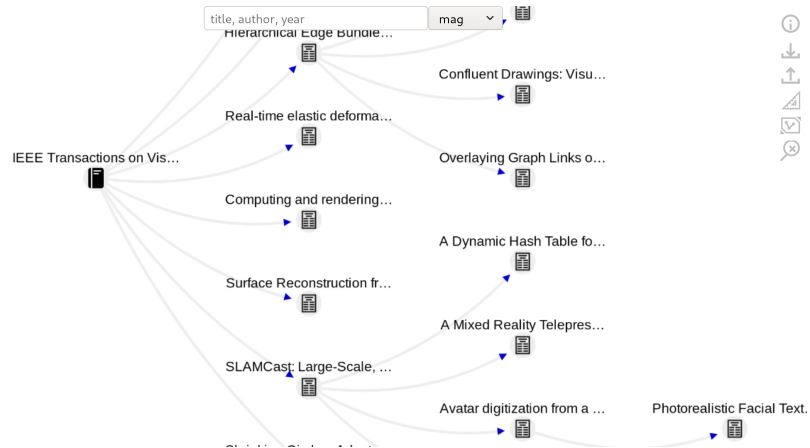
title, author, year

mag

Hierarchical Edge Bundle...

Confluent Drawings: Visu...

Real-time elastic deforma...

IEEE Transactions on Vis...

Overlaying Graph Links o...

Computing and rendering...

A Dynamic Hash Table fo...

Surface Reconstruction fr...

A Mixed Reality Telepres...

SLAMCast: Large-Scale, ...

Avatar digitization from a ...

Photorealistic Facial Text...